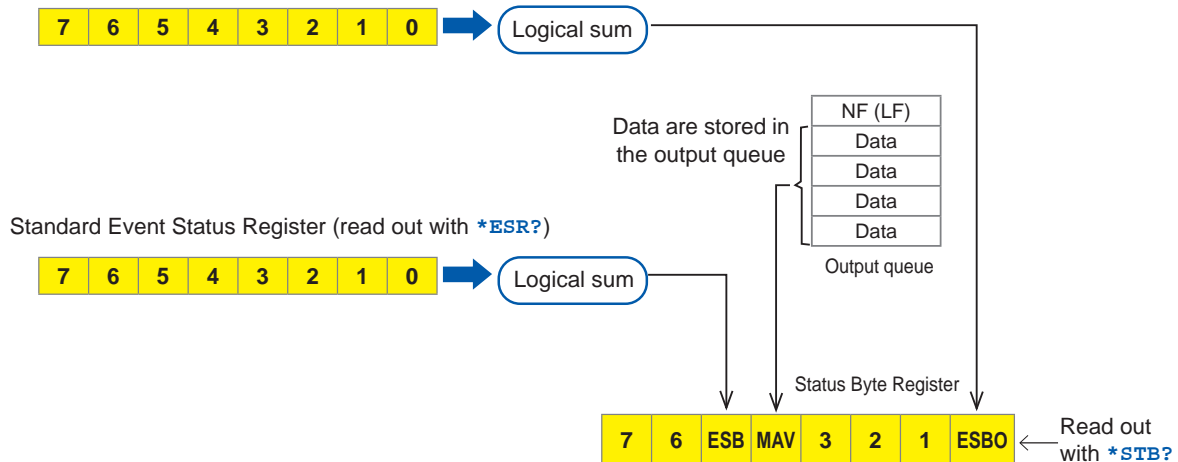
| 7 | 6 | 5 | 4 | 3 | 2 | 1 | 0 |
|---|---|---|---|---|---|---|---|

Logical sum

Data are stored in the output queue

| NF (LF) |
|---|
| Data |
| Data |
| Data |
| Data |

Output queue

Standard Event Status Register (read out with **\*ESR?**)

| 7 | 6 | 5 | 4 | 3 | 2 | 1 | 0 |
|---|---|---|---|---|---|---|---|

Logical sum

Status Byte Register

| 7 | 6 | ESB | MAV | 3 | 2 | 1 | ESBO |
|---|---|---|---|---|---|---|---|

Read out with **\*STB?**